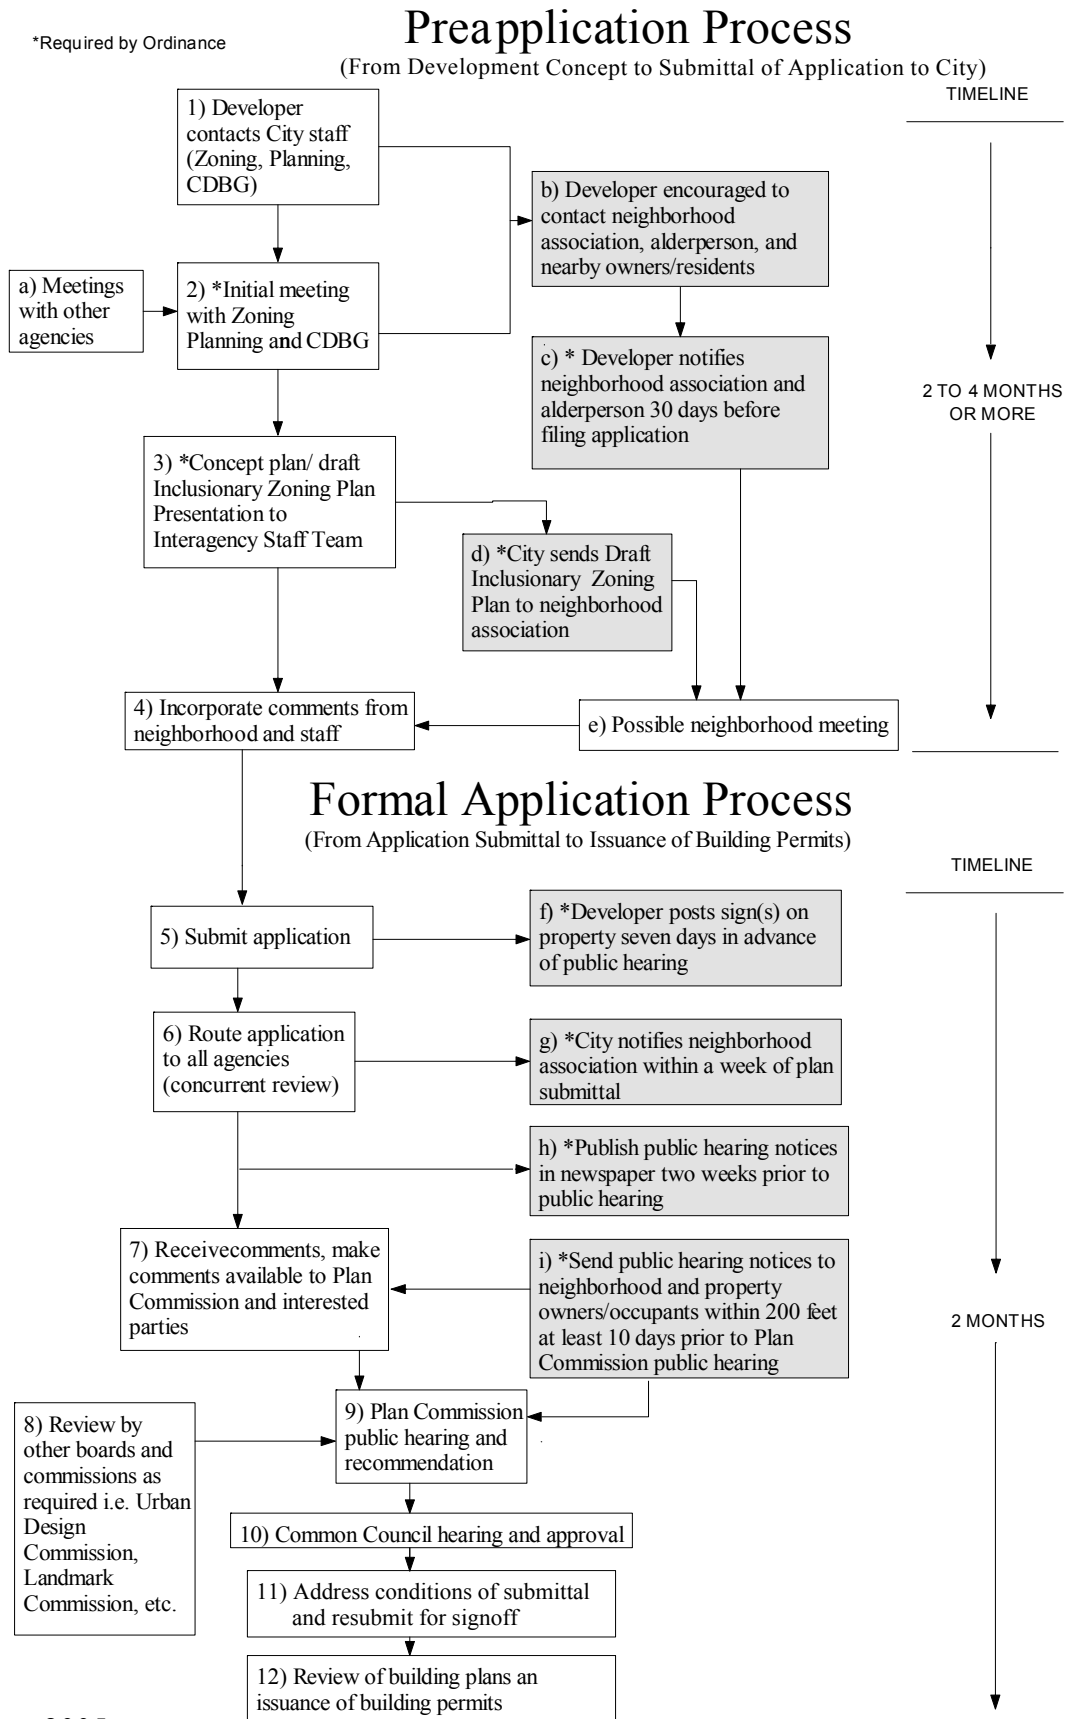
*Required by Ordinance

Preapplication Process
(From Development Concept to Submittal of Application to City)

TIMELINE

1) Developer contacts City staff (Zoning, Planning, CDBG)

b) Developer encouraged to contact neighborhood association, alderperson, and nearby owners/residents

a) Meetings with other agencies

2) *Initial meeting with Zoning Planning and CDBG

c) * Developer notifies neighborhood association and alderperson 30 days before filing application

2 TO 4 MONTHS OR MORE

3) *Concept plan/ draft Inclusionary Zoning Plan Presentation to Interagency Staff Team

d) *City sends Draft Inclusionary Zoning Plan to neighborhood association

4) Incorporate comments from neighborhood and staff

e) Possible neighborhood meeting

Formal Application Process
(From Application Submittal to Issuance of Building Permits)

TIMELINE

5) Submit application

f) *Developer posts sign(s) on property seven days in advance of public hearing

6) Route application to all agencies (concurrent review)

g) *City notifies neighborhood association within a week of plan submittal

h) *Publish public hearing notices in newspaper two weeks prior to public hearing

7) Receivecomments, make comments available to Plan Commission and interested parties

i) *Send public hearing notices to neighborhood and property owners/occupants within 200 feet at least 10 days prior to Plan Commission public hearing

2 MONTHS

8) Review by other boards and commissions as required i.e. Urban Design Commission, Landmark Commission, etc.

9) Plan Commission public hearing and recommendation

10) Common Council hearing and approval

11) Address conditions of submittal and resubmit for signoff

12) Review of building plans an issuance of building permits

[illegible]